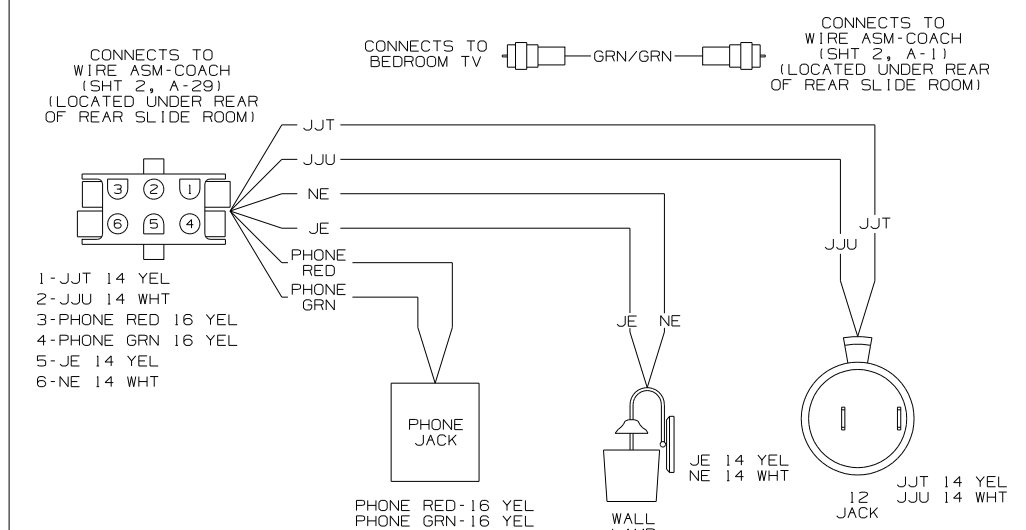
CONNECTS TO WIRE ASM-COACH (SHT 2, A-29) (LOCATED UNDER REAR OF REAR SLIDE ROOM)

CONNECTS TO BEDROOM TV

GRN/GRN

CONNECTS TO WIRE ASM-COACH (SHT 2, A-1) (LOCATED UNDER REAR OF REAR SLIDE ROOM)

3 2 1
6 5 4

JJT
JJU
NE
JE
PHONE RED
PHONE GRN

1-JJT 14 YEL
2-JJU 14 WHT
3-PHONE RED 16 YEL
4-PHONE GRN 16 YEL
5-JE 14 YEL
6-NE 14 WHT

JJU
JJT

JE NE

PHONE JACK

PHONE RED-16 YEL
PHONE GRN-16 YEL

JE 14 YEL
NE 14 WHT

WALL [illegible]

12 JACK

JJT 14 YEL
JJU 14 WHT